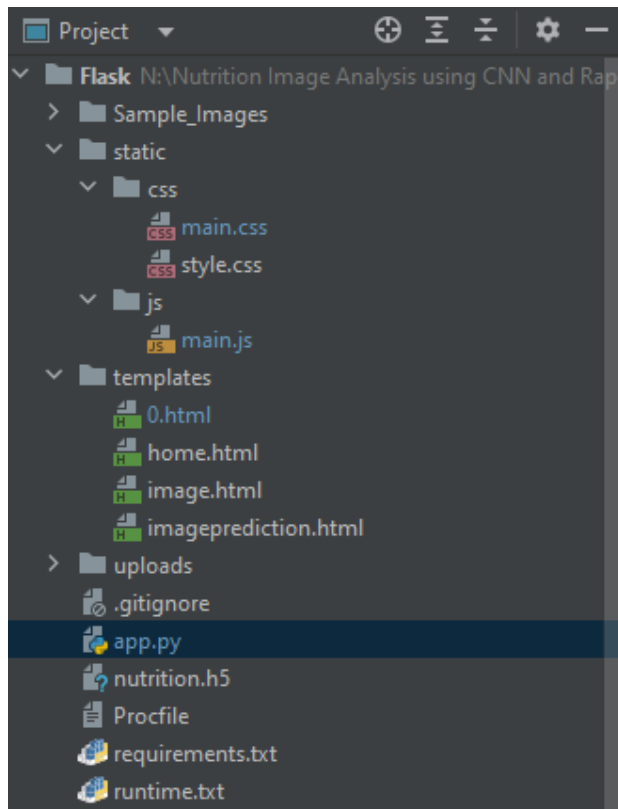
Project

Flask N:\Nutrition Image Analysis using CNN and Rap

Sample_Images

static

css

main.css

style.css

js

main.js

templates

0.html

home.html

image.html

imageprediction.html

uploads

.gitignore

app.py

nutrition.h5

Procfile

requirements.txt

runtime.txt